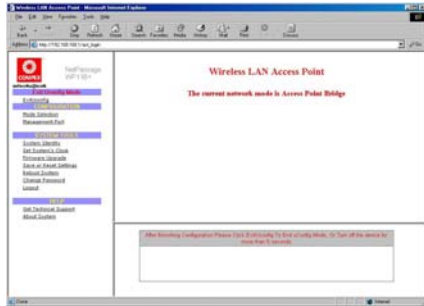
Wireless LAN Access Point - Microsoft Internet Explorer

File Edit View Favorites Tools Help

Back Stop Refresh Home Search Favorites Media History Mail Print Discuss

Address http://192.168.168.1/act_login

COMPEX NetPassage WP11B+

Exit Security Mode

ExitSecurity

CONFIGURATION

Mode Selection

Management Port

SYSTEM TOOLS

System Identity

Set System's Clock

Firmware Upgrade

Save or Reset Settings

Reboot System

Change Password

Logout

HELP

Get Technical Support

About System

Wireless LAN Access Point

The current network mode is Access Point Bridge

After finishing Configuration Please Click ExitSecurity To End of config Mode, Or Turn off the device by more than 5 seconds.

Done

Internet